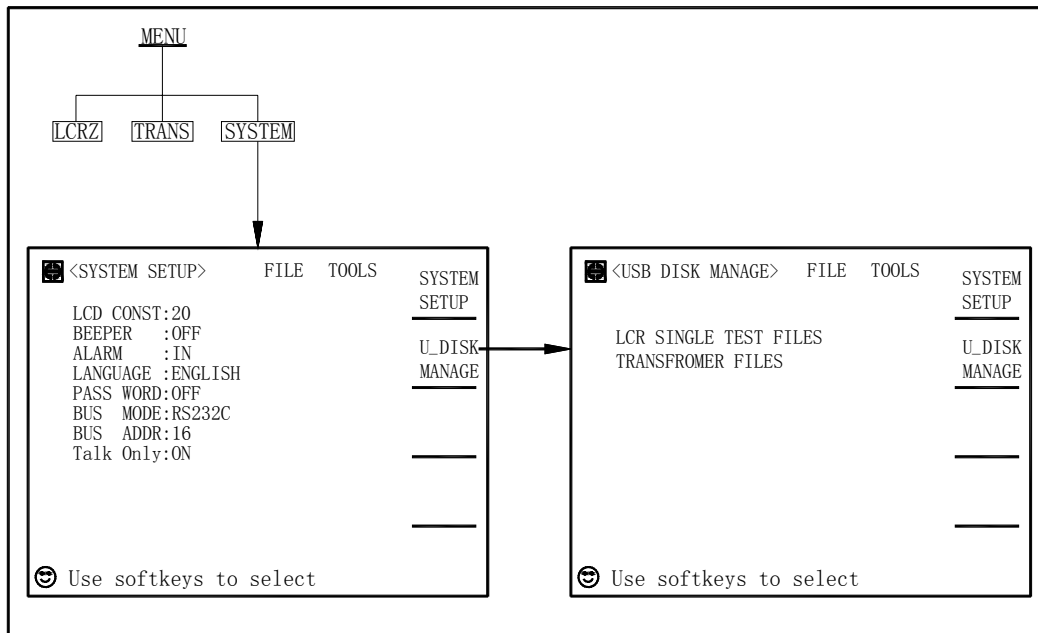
MENU

LCRZ TRANS SYSTEM

<SYSTEM SETUP> FILE TOOLS

LCD CONST:20
BEEPER :OFF
ALARM :IN
LANGUAGE :ENGLISH
PASS WORD:OFF
BUS MODE:RS232C
BUS ADDR:16
Talk Only:ON

SYSTEM SETUP

U_DISK MANAGE

Use softkeys to select

<USB DISK MANAGE> FILE TOOLS

LCR SINGLE TEST FILES
TRANSFROMER FILES

SYSTEM SETUP

U_DISK MANAGE

Use softkeys to select